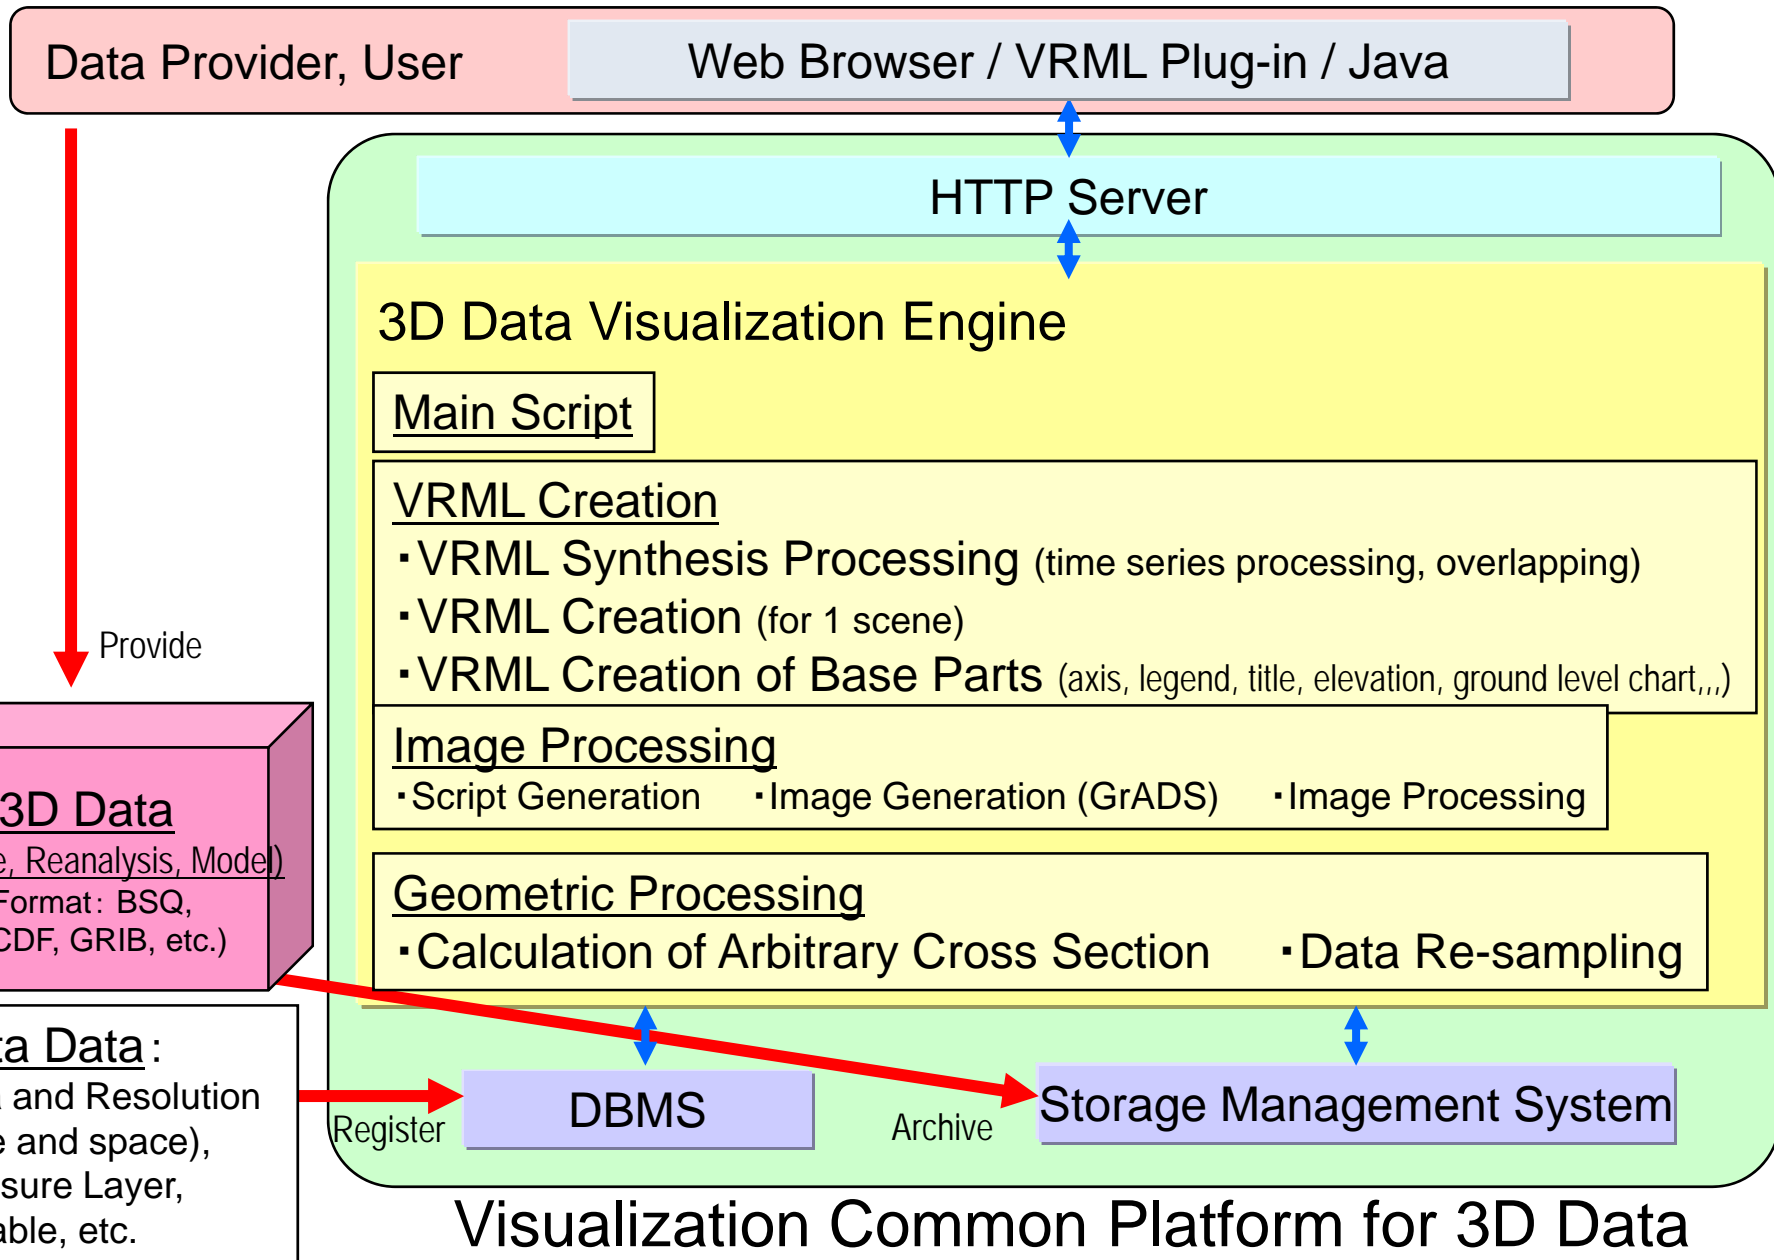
Data Provider, User

Web Browser / VRML Plug-in / Java

HTTP Server

3D Data Visualization Engine

Main Script

VRML Creation
・VRML Synthesis Processing (time series processing, overlapping)
・VRML Creation (for 1 scene)
・VRML Creation of Base Parts (axis, legend, title, elevation, ground level chart,,,)

Image Processing
・Script Generation ・Image Generation (GrADS) ・Image Processing

Geometric Processing
・Calculation of Arbitrary Cross Section ・Data Re-sampling

Provide

3D Data
e, Reanalysis, Model)
Format: BSQ,
CDF, GRIB, etc.)

a Data:
and Resolution
e and space),
sure Layer,
able, etc.

Register

DBMS

Archive

Storage Management System

Visualization Common Platform for 3D Data